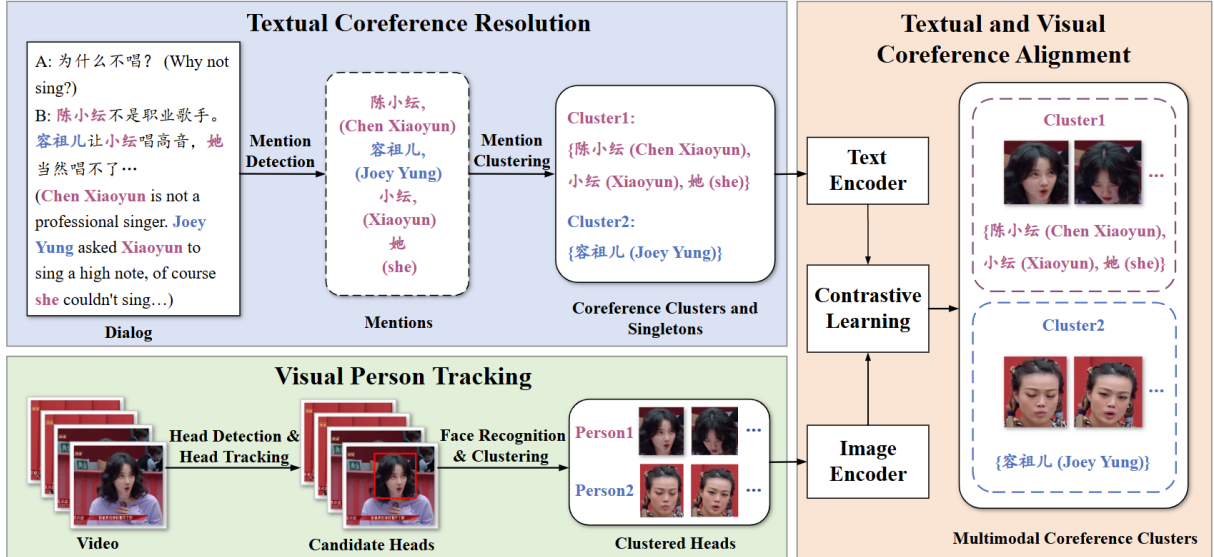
Textual Coreference Resolution

A: 为什么不唱？ (Why not sing?)
B: 陈小纭不是职业歌手。容祖儿让小纭唱高音，她当然唱不了…
(Chen Xiaoyun is not a professional singer. Joey Yung asked Xiaoyun to sing a high note, of course she couldn't sing…)

Dialog

Mention Detection

陈小纭, (Chen Xiaoyun) 容祖儿, (Joey Yung) 小纭, (Xiaoyun) 她 (she)

Mentions

Mention Clustering

Cluster1: {陈小纭 (Chen Xiaoyun), 小纭 (Xiaoyun), 她 (she)}

Cluster2: {容祖儿 (Joey Yung)}

Coreference Clusters and Singletons

Textual and Visual Coreference Alignment

Text Encoder

Contrastive Learning

Image Encoder

Cluster1

…

{陈小纭 (Chen Xiaoyun), 小纭 (Xiaoyun), 她 (she)}

Cluster2

…

{容祖儿 (Joey Yung)}

Multimodal Coreference Clusters

Visual Person Tracking

Video

Head Detection & Head Tracking

Candidate Heads

Face Recognition & Clustering

Person1 …

Person2 …

Clustered Heads